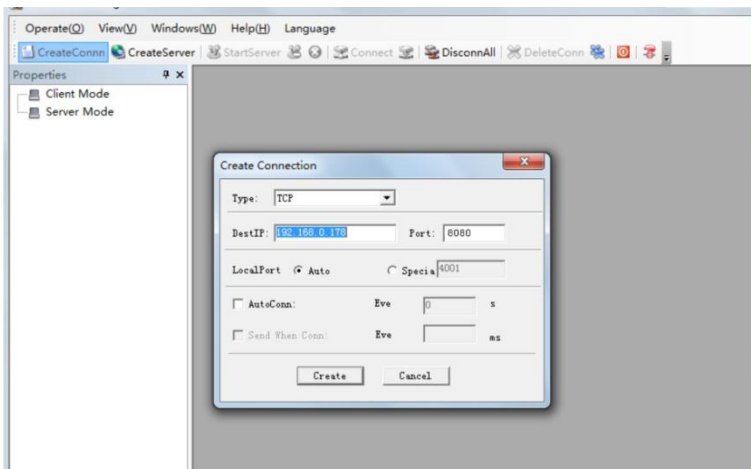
Operate(O) View(V) Windows(W) Help(H) Language

CreateConn CreateServer StartServer Connect DisconnAll DeleteConn

Properties

Client Mode
Server Mode

Create Connection

Type: TCP

DestIP: 192.168.0.178 Port: 8080

LocalPort Auto Specia 4001

AutoConn: Eve 0 s

Send When Conn: Eve ms

Create Cancel